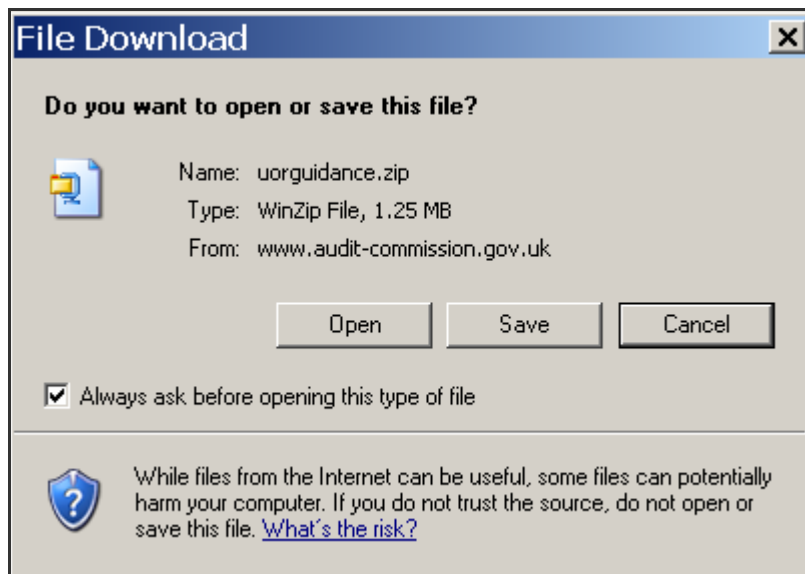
File Download

Do you want to open or save this file?

Name: uorguidance.zip
Type: WinZip File, 1.25 MB
From: www.audit-commission.gov.uk

Open Save Cancel

Always ask before opening this type of file

While files from the Internet can be useful, some files can potentially harm your computer. If you do not trust the source, do not open or save this file. What's the risk?